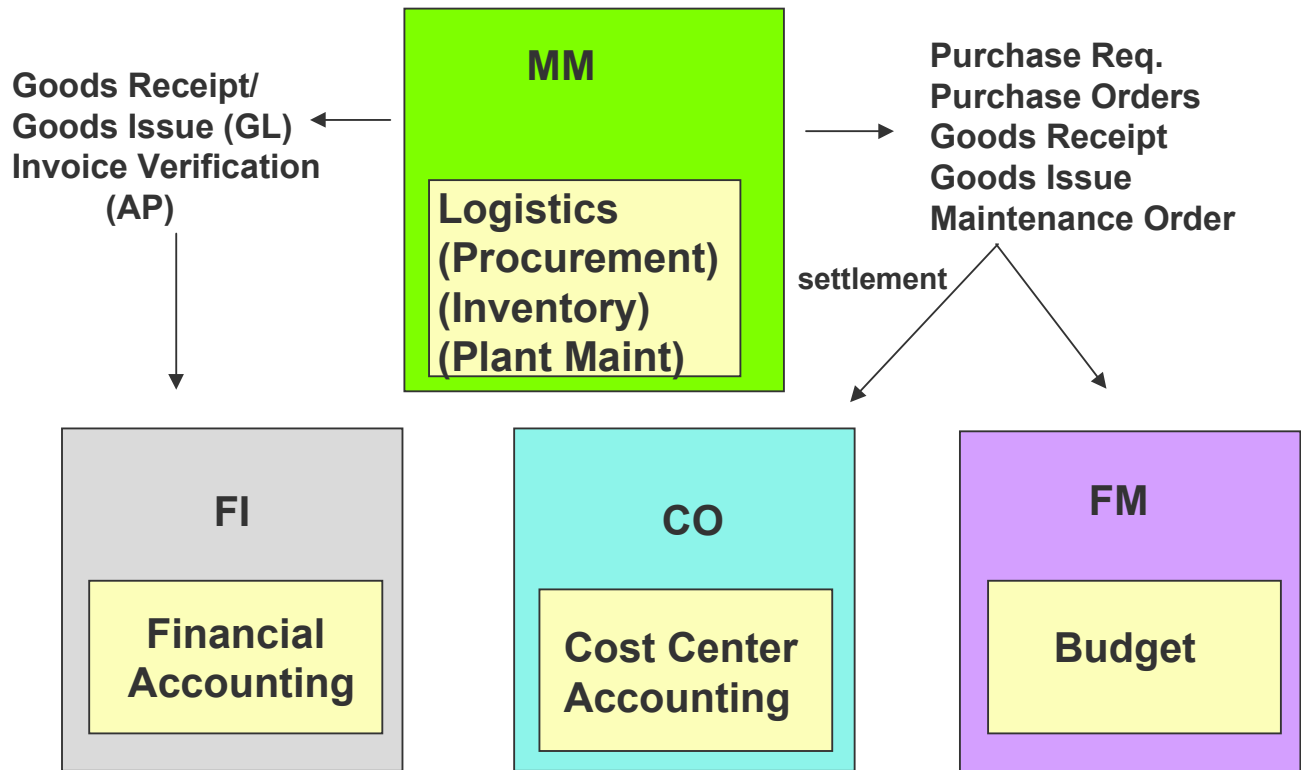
Goods Receipt/
Goods Issue (GL)
Invoice Verification
(AP)

MM

Logistics
(Procurement)
(Inventory)
(Plant Maint)

Purchase Req.
Purchase Orders
Goods Receipt
Goods Issue
Maintenance Order

settlement

FI

Financial Accounting

CO

Cost Center Accounting

FM

Budget